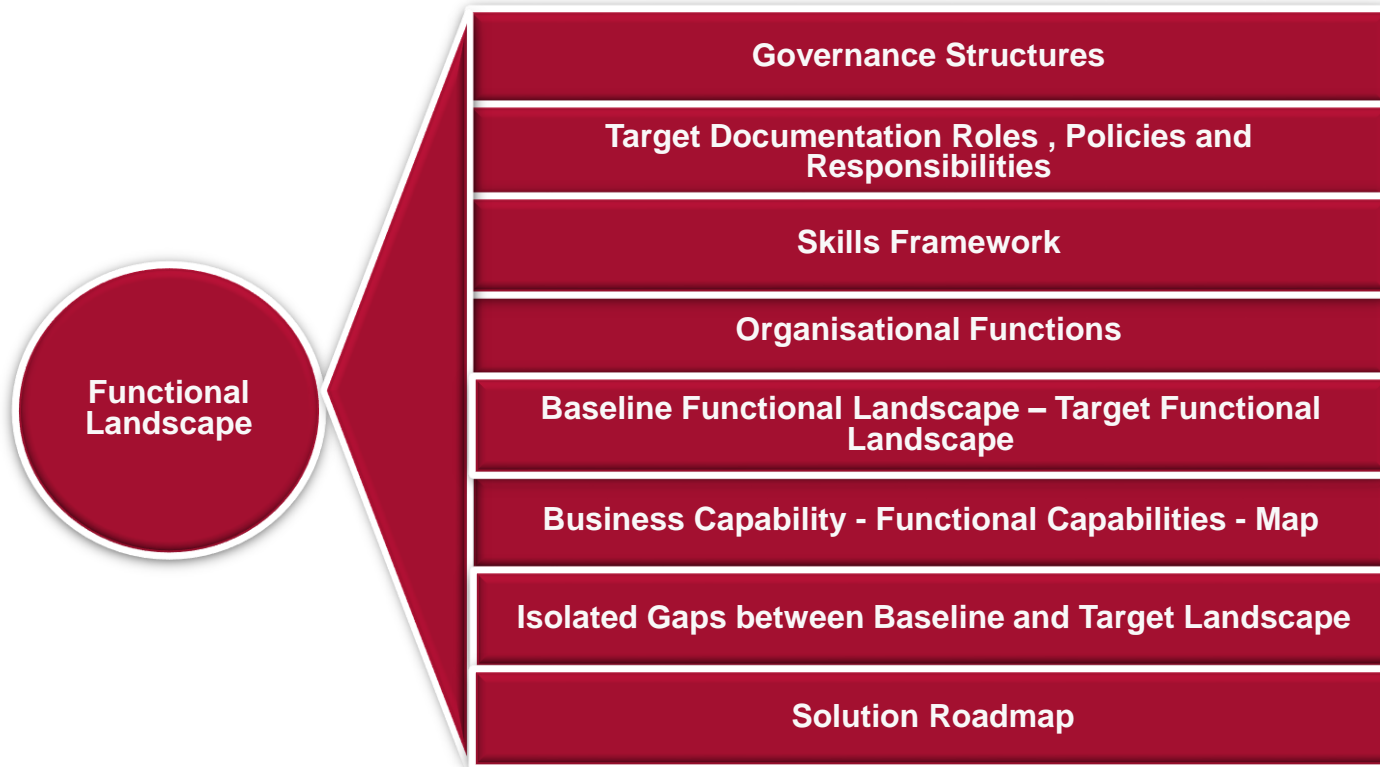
Functional Landscape

Governance Structures

Target Documentation Roles , Policies and Responsibilities

Skills Framework

Organisational Functions

Baseline Functional Landscape – Target Functional Landscape

Business Capability - Functional Capabilities - Map

Isolated Gaps between Baseline and Target Landscape

Solution Roadmap